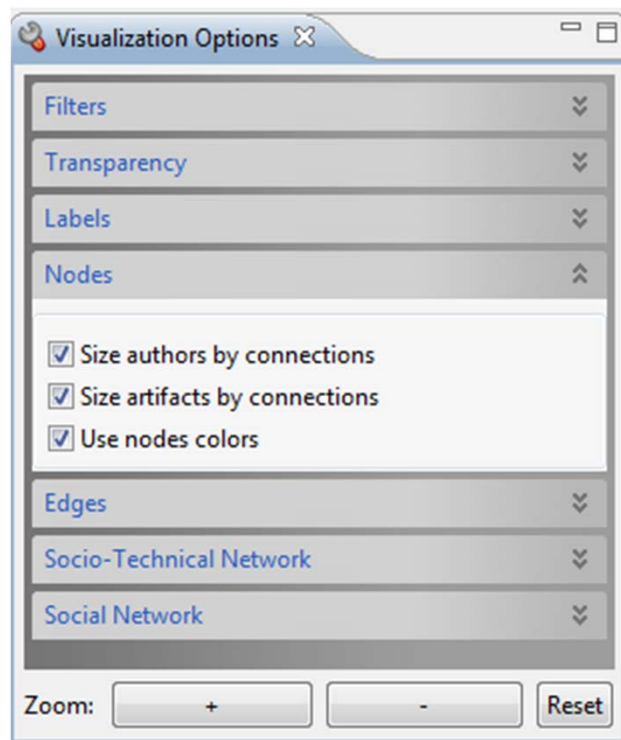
Visualization Options

Filters

Transparency

Labels

Nodes

Size authors by connections

Size artifacts by connections

Use nodes colors

Edges

Socio-Technical Network

Social Network

Zoom: + - Reset